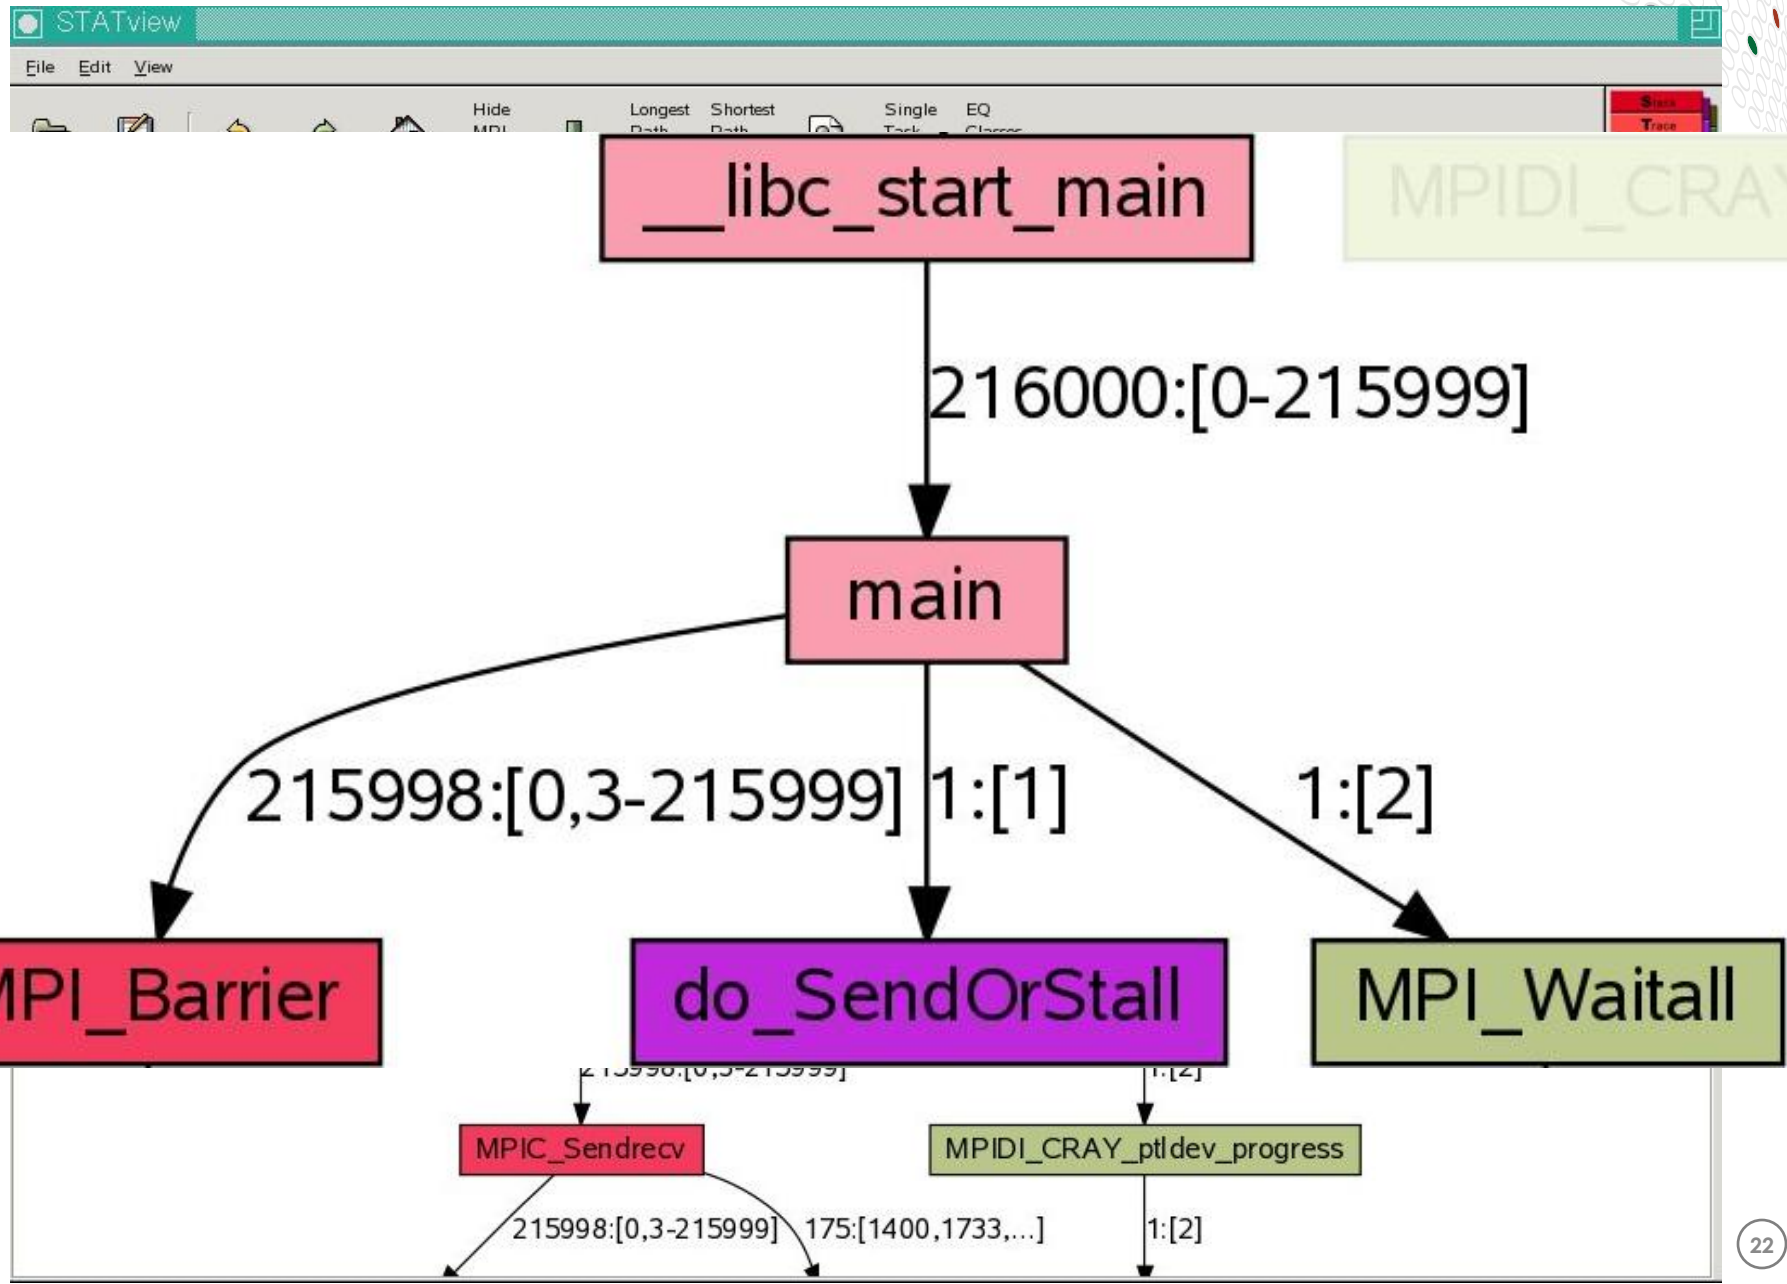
STATview

File Edit View

Hide MPI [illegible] Longest Path Shortest Path Single Task EQ Classes

Stack Trace

__libc_start_main

MPIDI_CRA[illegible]

216000:[0-215999]

main

215998:[0,3-215999]

1:[1]

1:[2]

MPI_Barrier

do_SendOrStall

MPI_Waitall

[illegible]

1:[2]

MPIC_Sendrecv

MPIDI_CRAY_ptldev_progress

215998:[0,3-215999]

175:[1400,1733,...]

1:[2]

22